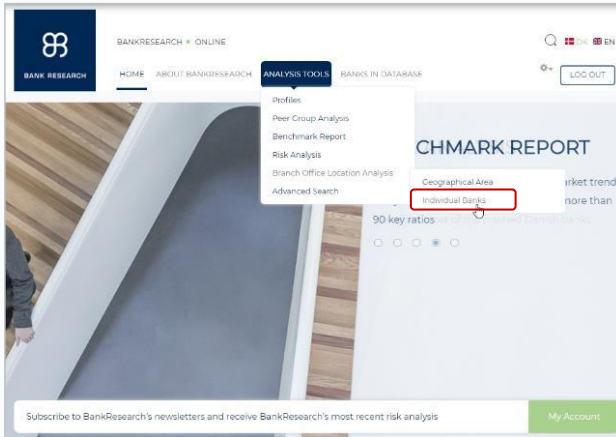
BANK RESEARCH

BANKRESEARCH • ONLINE

DK EN

HOME ABOUT BANKRESEARCH ANALYSIS TOOLS BANKS IN DATABASE

LOG OUT

Profiles
Peer Group Analysis
Benchmark Report
Risk Analysis
Branch Office Location Analysis
Advanced Search

Geographical Area
Individual Banks

CHMARK REPORT

arket trend

nore than

90 key ratios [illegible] Danish Banks

Subscribe to BankResearch's newsletters and receive BankResearch's most recent risk analysis

My Account